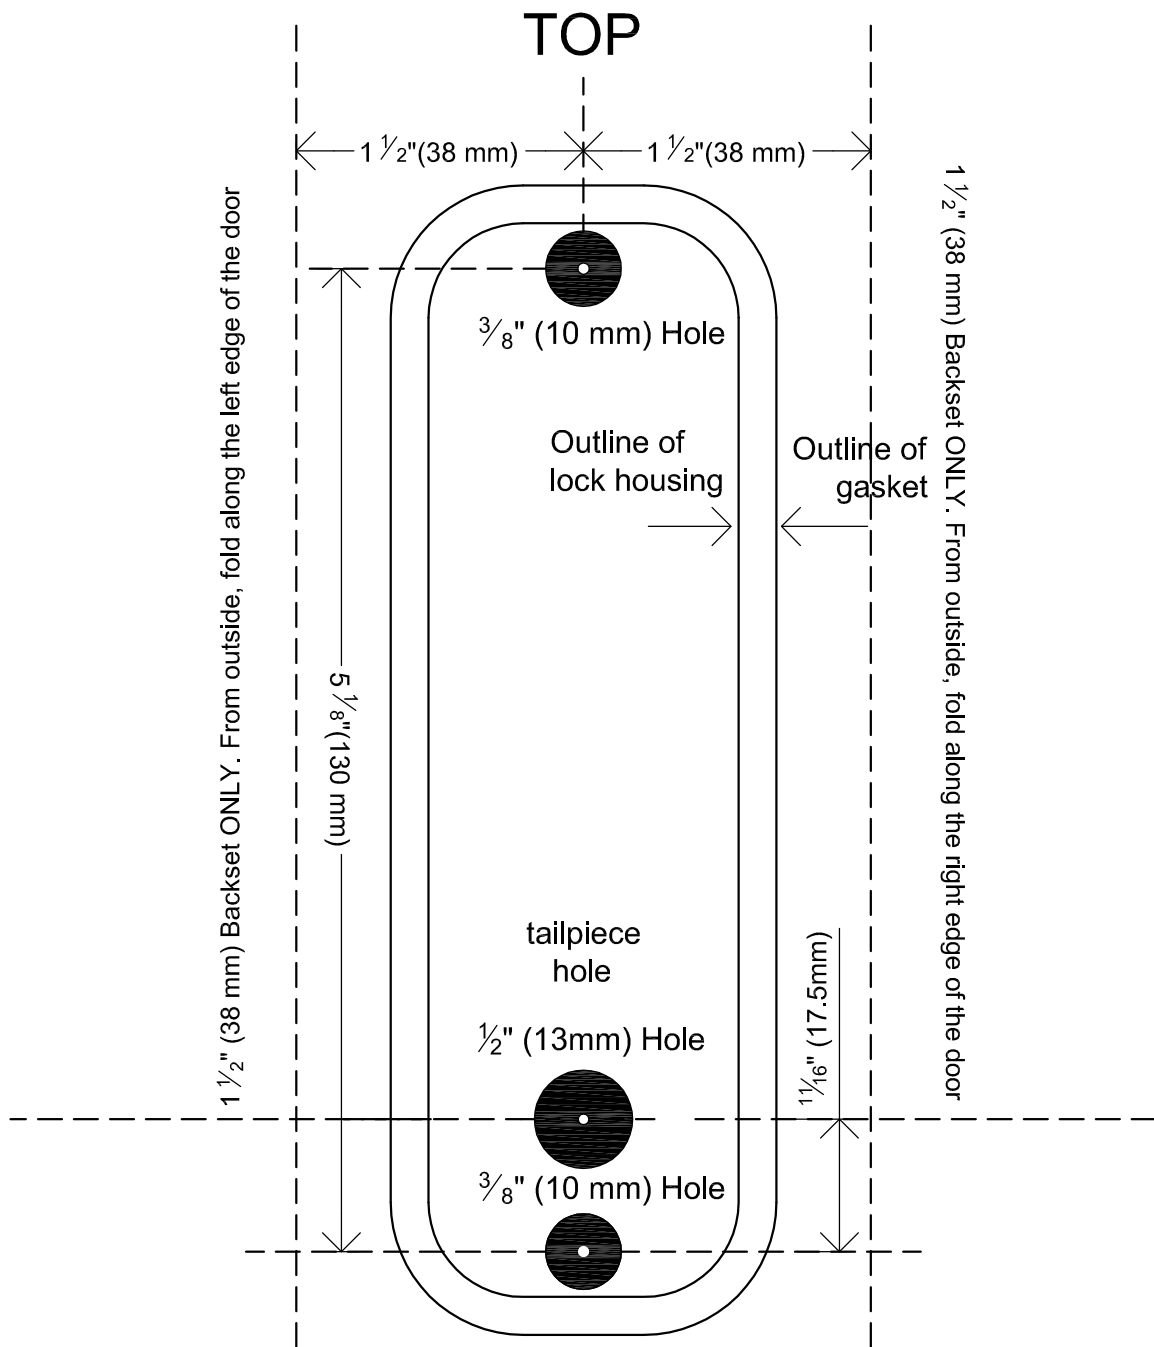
TOP

$1\frac{1}{2}$"(38 mm)

$1\frac{1}{2}$"(38 mm)

$1\frac{1}{2}$" (38 mm) Backset ONLY. From outside, fold along the left edge of the door

$1\frac{1}{2}$" (38 mm) Backset ONLY. From outside, fold along the right edge of the door

$\frac{3}{8}$" (10 mm) Hole

Outline of lock housing

Outline of gasket

$5\frac{1}{8}$"(130 mm)

tailpiece hole

$\frac{1}{2}$" (13mm) Hole

$\frac{11}{16}$" (17.5mm)

$\frac{3}{8}$" (10 mm) Hole